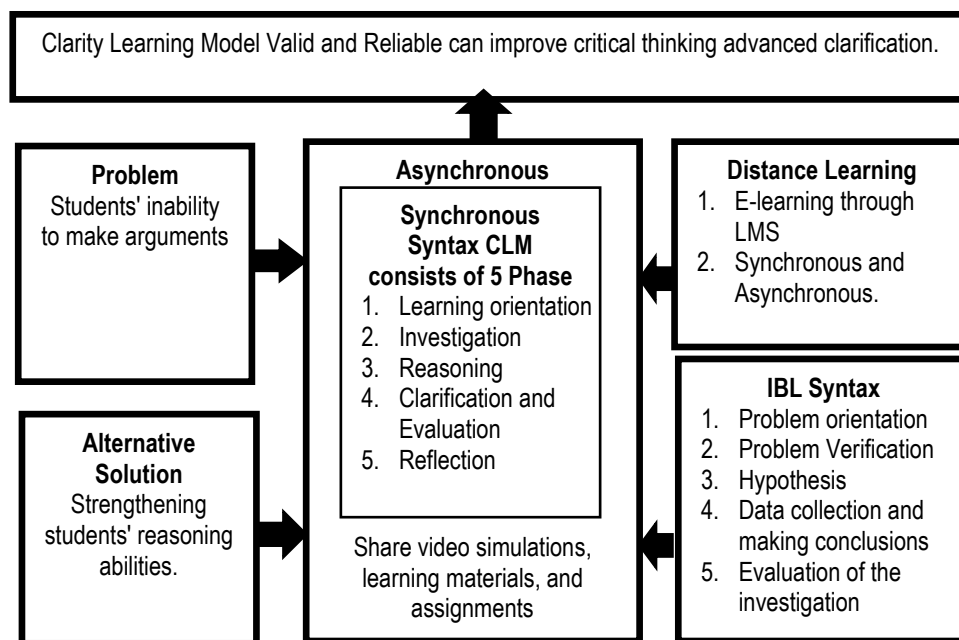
Clarity Learning Model Valid and Reliable can improve critical thinking advanced clarification.

Problem
Students' inability to make arguments

Asynchronous

Synchronous
Syntax CLM consists of 5 Phase
1. Learning orientation
2. Investigation
3. Reasoning
4. Clarification and Evaluation
5. Reflection

Share video simulations, learning materials, and assignments

Distance Learning
1. E-learning through LMS
2. Synchronous and Asynchronous.

Alternative Solution
Strengthening students' reasoning abilities.

IBL Syntax
1. Problem orientation
2. Problem Verification
3. Hypothesis
4. Data collection and making conclusions
5. Evaluation of the investigation